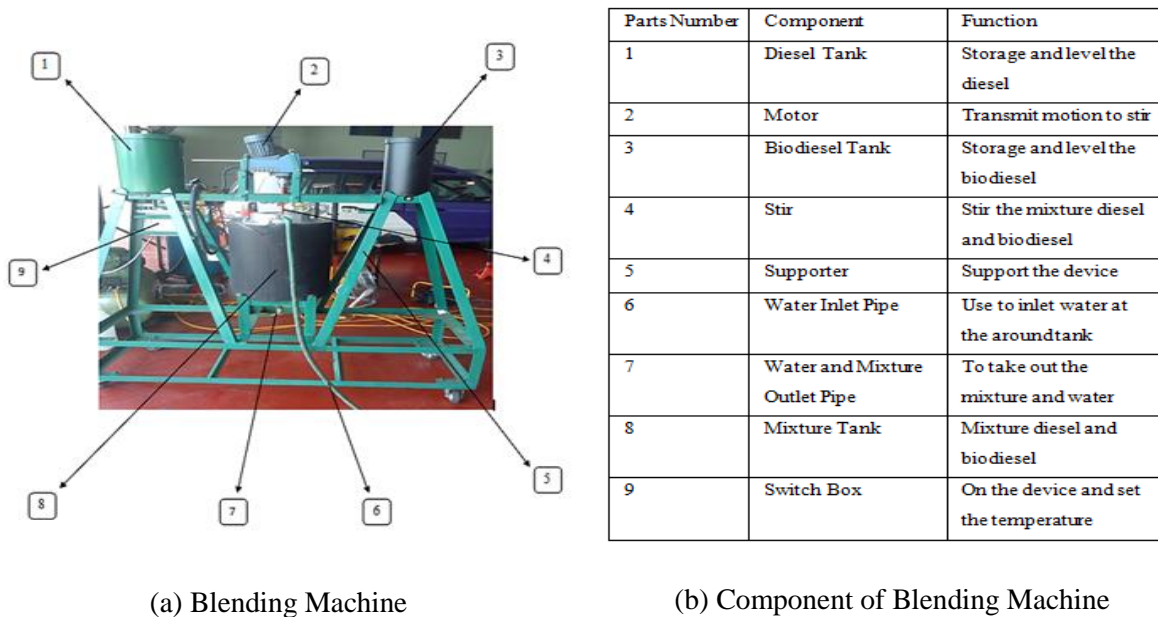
1

2

3

4

5

6

7

8

9

(a) Blending Machine

| Parts Number | Component | Function |
|---|---|---|
| 1 | Diesel Tank | Storage and level the diesel |
| 2 | Motor | Transmit motion to stir |
| 3 | Biodiesel Tank | Storage and level the biodiesel |
| 4 | Stir | Stir the mixture diesel and biodiesel |
| 5 | Supporter | Support the device |
| 6 | Water Inlet Pipe | Use to inlet water at the aroundtank |
| 7 | Water and Mixture Outlet Pipe | To take out the mixture and water |
| 8 | Mixture Tank | Mixture diesel and biodiesel |
| 9 | Switch Box | On the device and set the temperature |

(b) Component of Blending Machine